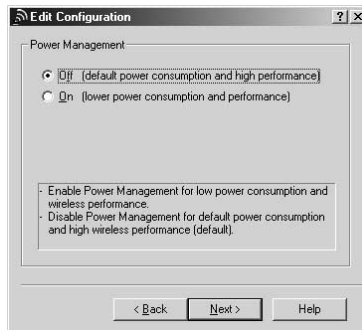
Edit Configuration ? X

Power Management

Off (default power consumption and high performance)

On (lower power consumption and performance)

- Enable Power Management for low power consumption and wireless performance.
- Disable Power Management for default power consumption and high wireless performance (default).

< Back Next > Help